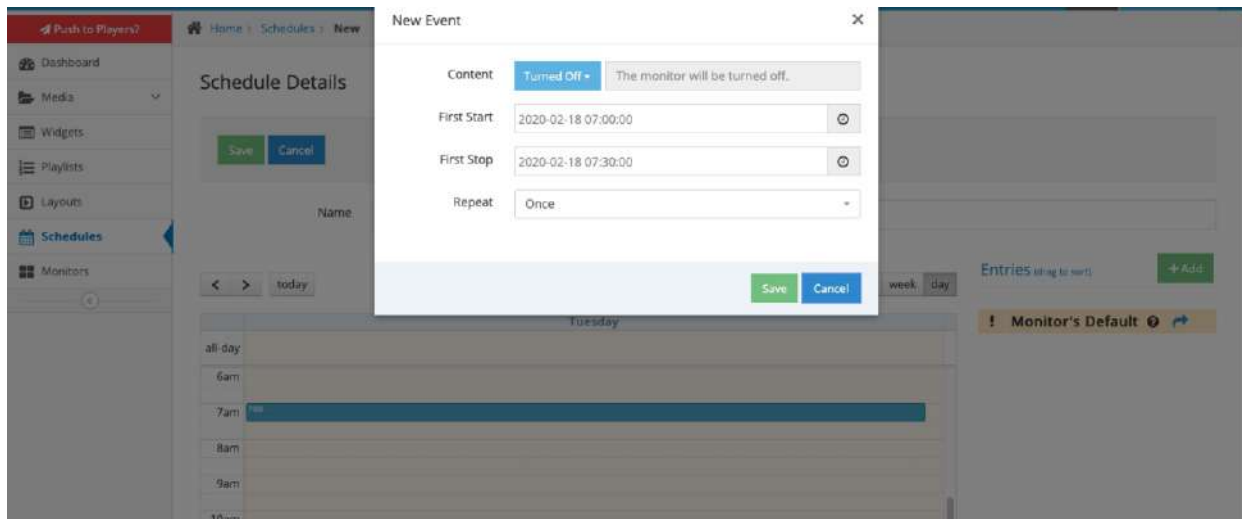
Push to Players?

Dashboard

Media

Widgets

Playlists

Layouts

Schedules

Monitors

Home > Schedules > New

Schedule Details

Save Cancel

Name

< > today

week day

Tuesday

all-day

6am

7am

8am

9am

10am

Entries (drag to sort)

+ Add

! Monitor's Default

New Event

×

Content Turned Off ▾ The monitor will be turned off.

First Start 2020-02-18 07:00:00

First Stop 2020-02-18 07:30:00

Repeat Once

Save Cancel